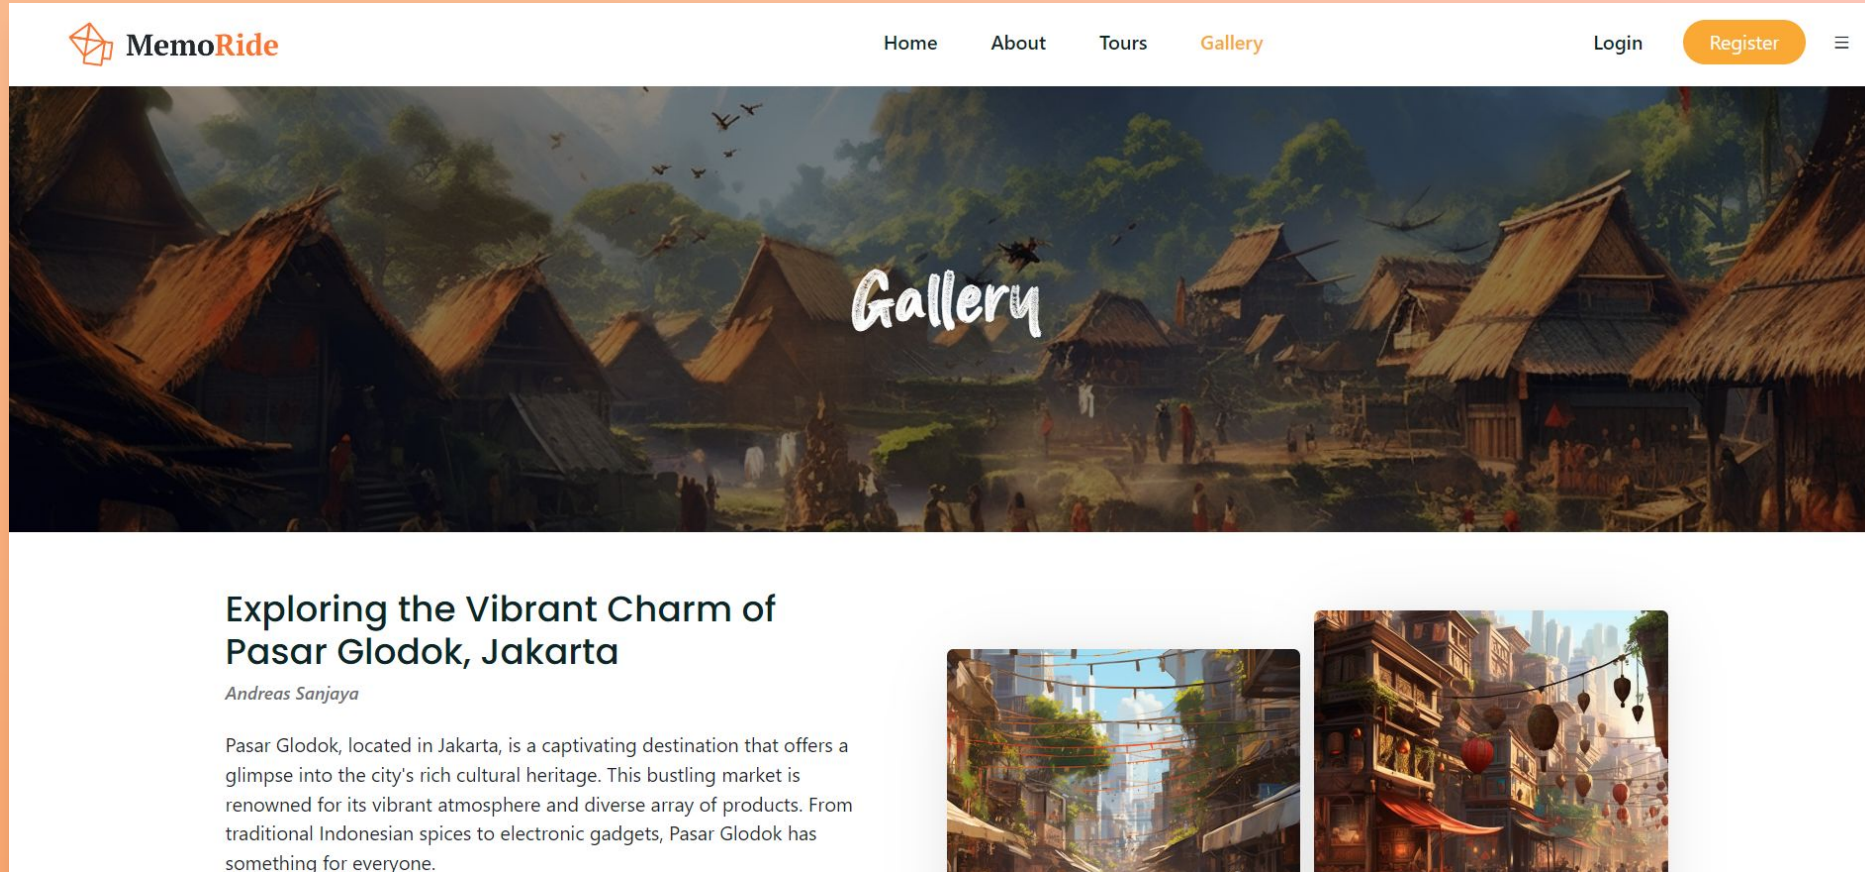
MemoRide

Home About Tours Gallery

Login Register

Gallery

Exploring the Vibrant Charm of Pasar Glodok, Jakarta

Andreas Sanjaya

Pasar Glodok, located in Jakarta, is a captivating destination that offers a glimpse into the city's rich cultural heritage. This bustling market is renowned for its vibrant atmosphere and diverse array of products. From traditional Indonesian spices to electronic gadgets, Pasar Glodok has something for everyone.